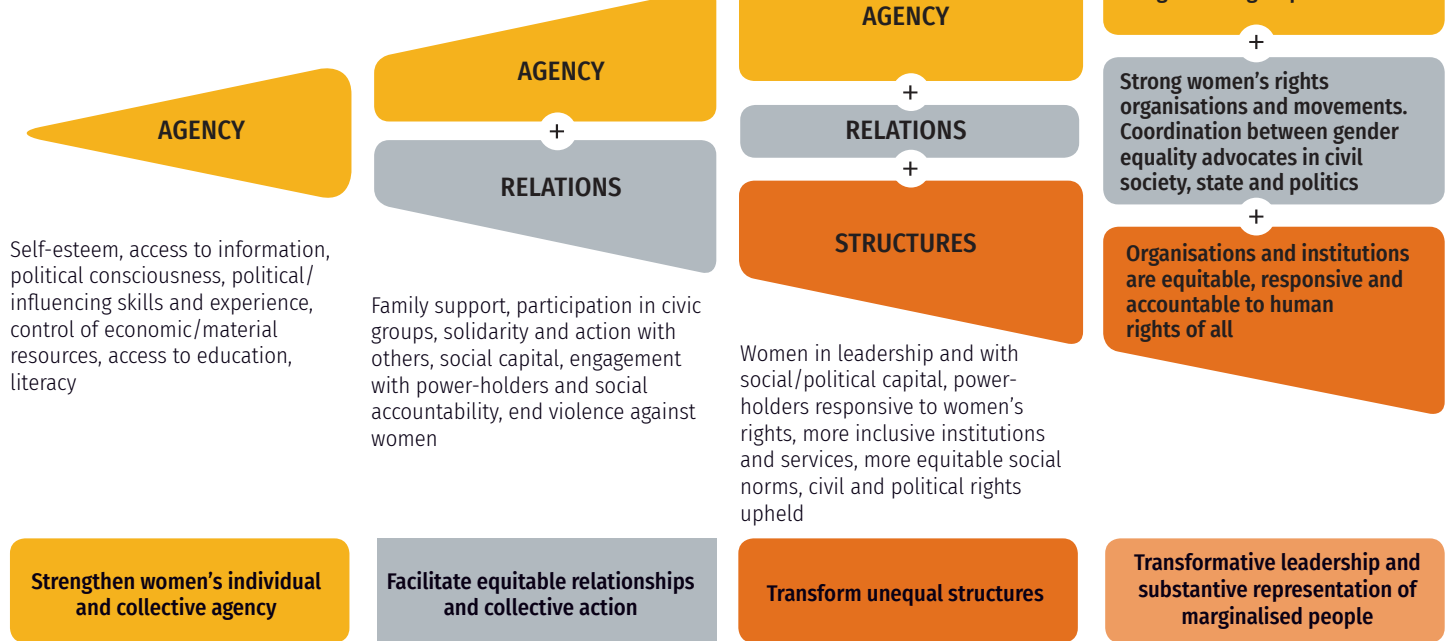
AGENCY

Self-esteem, access to information, political consciousness, political/influencing skills and experience, control of economic/material resources, access to education, literacy

AGENCY

+

RELATIONS

Family support, participation in civic groups, solidarity and action with others, social capital, engagement with power-holders and social accountability, end violence against women

AGENCY

+

RELATIONS

+

STRUCTURES

Women in leadership and with social/political capital, power-holders responsive to women's rights, more inclusive institutions and services, more equitable social norms, civil and political rights upheld

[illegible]

+

Strong women's rights organisations and movements. Coordination between gender equality advocates in civil society, state and politics

+

Organisations and institutions are equitable, responsive and accountable to human rights of all

Strengthen women's individual and collective agency

Facilitate equitable relationships and collective action

Transform unequal structures

Transformative leadership and substantive representation of marginalised people